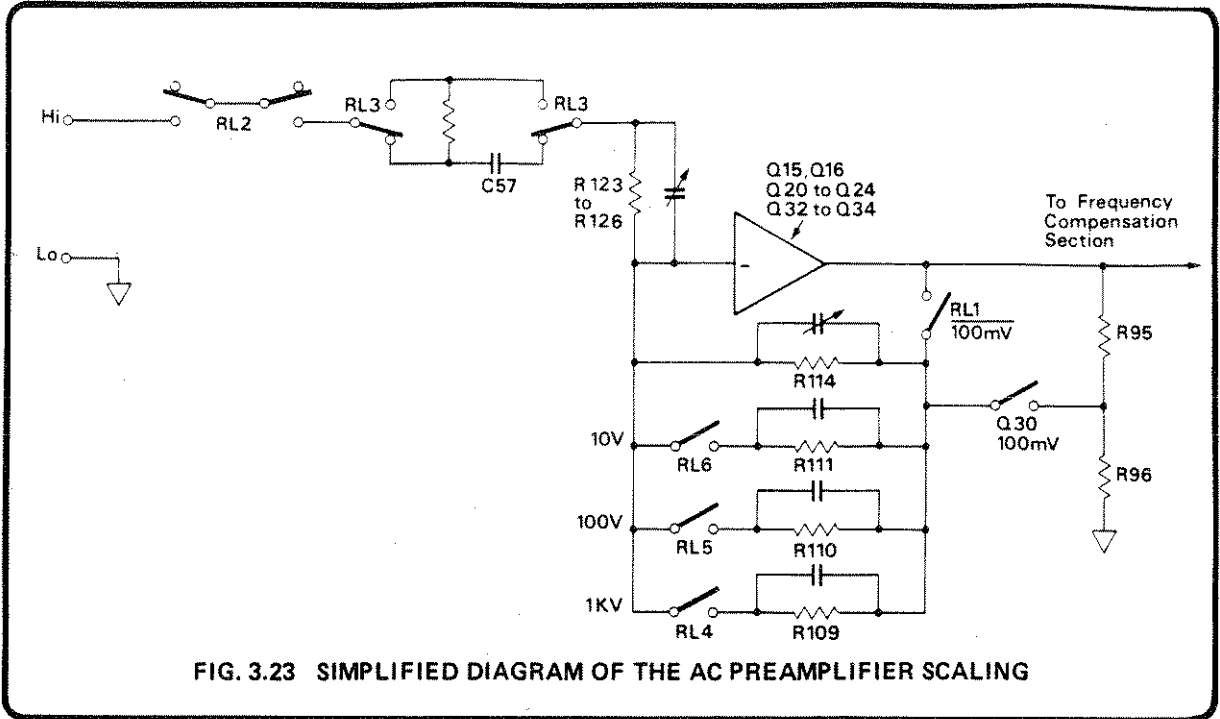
Hi
RL2
RL3
RL3
C57
R 123 to R126
Q15, Q16
Q 20 to Q 24
Q 32 to Q34
To Frequency Compensation Section
Lo
-
RL1
100mV
R95
R114
Q30
100mV
10V
RL6
R111
R96
100V
RL5
R110
1KV
RL4
R109

FIG. 3.23 SIMPLIFIED DIAGRAM OF THE AC PREAMPLIFIER SCALING